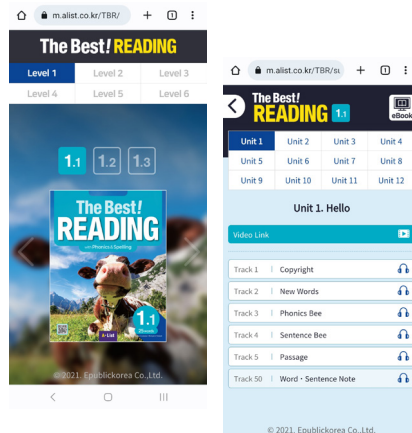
m.alist.co.kr/TBR/

1

The Best! READING

Level 1 | Level 2 | Level 3
Level 4 | Level 5 | Level 6

1.1 1.2 1.3

The Best! READING
with Phonics & Spelling
1.1

© 2021. Epublickorea Co.,Ltd.

m.alist.co.kr/TBR/su

1

The Best! READING 1.1

eBook

| Unit 1 | Unit 2 | Unit 3 | Unit 4 |
|---|---|---|---|
| Unit 5 | Unit 6 | Unit 7 | Unit 8 |
| Unit 9 | Unit 10 | Unit 11 | Unit 12 |

Unit 1. Hello

Video Link

Track 1 | Copyright
Track 2 | New Words
Track 3 | Phonics Bee
Track 4 | Sentence Bee
Track 5 | Passage
Track 50 | Word・Sentence Note

© 2021. Epublickorea Co.,Ltd.